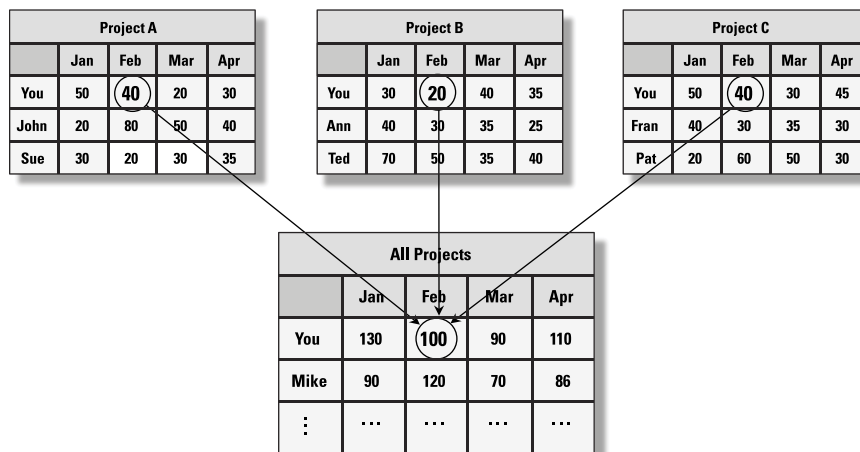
Project A

| | Jan | Feb | Mar | Apr |
|---|---|---|---|---|
| You | 50 | 40 | 20 | 30 |
| John | 20 | 80 | 50 | 40 |
| Sue | 30 | 20 | 30 | 35 |

Project B

| | Jan | Feb | Mar | Apr |
|---|---|---|---|---|
| You | 30 | 20 | 40 | 35 |
| Ann | 40 | 30 | 35 | 25 |
| Ted | 70 | 50 | 35 | 40 |

Project C

| | Jan | Feb | Mar | Apr |
|---|---|---|---|---|
| You | 50 | 40 | 30 | 45 |
| Fran | 40 | 30 | 35 | 30 |
| Pat | 20 | 60 | 50 | 30 |

All Projects

| | Jan | Feb | Mar | Apr |
|---|---|---|---|---|
| You | 130 | 100 | 90 | 110 |
| Mike | 90 | 120 | 70 | 86 |
| ⋮ | … | … | … | … |